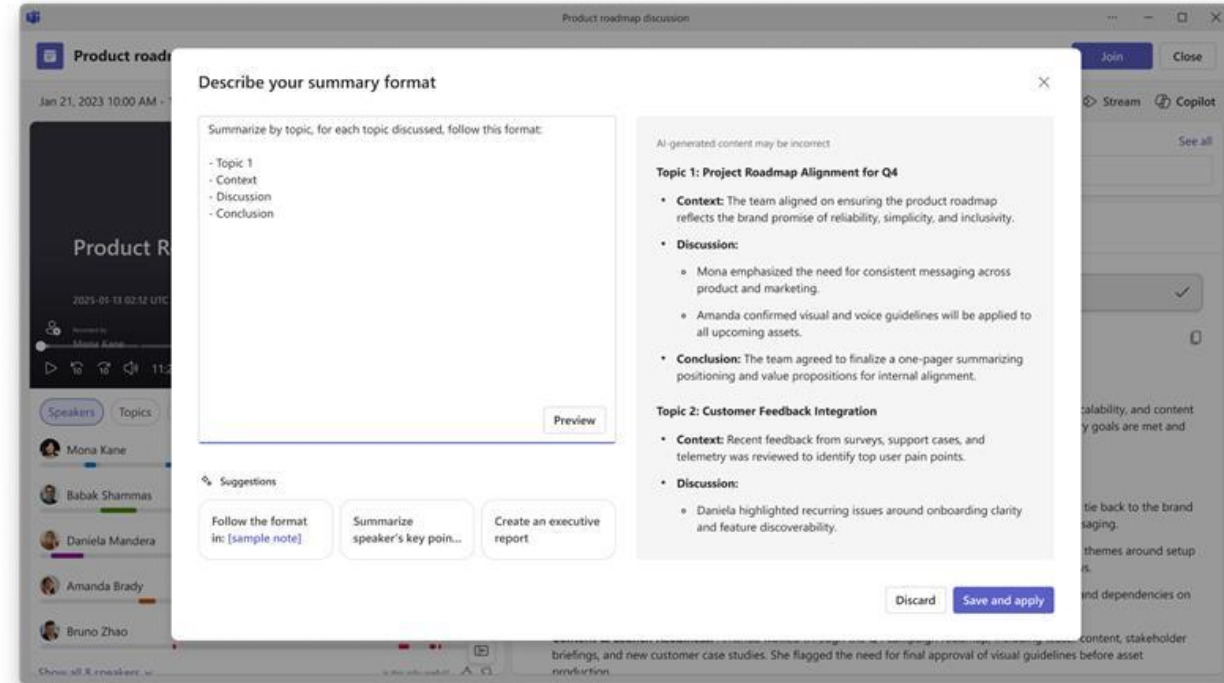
Product roadmap discussion

Product roadm

Join Close

Jan 21, 2023 10:00 AM -

Stream Copilot

See all

Product R

2025-01-13 02:12 UTC

Recorded by
Mona Kane

Speakers Topics

Mona Kane

Babak Shammas

Daniela Mandera

Amanda Brady

Bruno Zhao

Show all 8 speakers

Describe your summary format

Summarize by topic, for each topic discussed, follow this format:

- Topic 1
- Context
- Discussion
- Conclusion

Preview

Suggestions

Follow the format in: [sample note]

Summarize speaker's key poin...

Create an executive report

AI-generated content may be incorrect

Topic 1: Project Roadmap Alignment for Q4

- **Context:** The team aligned on ensuring the product roadmap reflects the brand promise of reliability, simplicity, and inclusivity.
- **Discussion:**
  - Mona emphasized the need for consistent messaging across product and marketing.
  - Amanda confirmed visual and voice guidelines will be applied to all upcoming assets.
- **Conclusion:** The team agreed to finalize a one-pager summarizing positioning and value propositions for internal alignment.

Topic 2: Customer Feedback Integration

- **Context:** Recent feedback from surveys, support cases, and telemetry was reviewed to identify top user pain points.
- **Discussion:**
  - Daniela highlighted recurring issues around onboarding clarity and feature discoverability.

Discard Save and apply

calability, and content
y goals are met and

tie back to the brand
saging.

themes around setup
s.

nd dependencies on

content, stakeholder briefings, and new customer case studies. She flagged the need for final approval of visual guidelines before asset production.